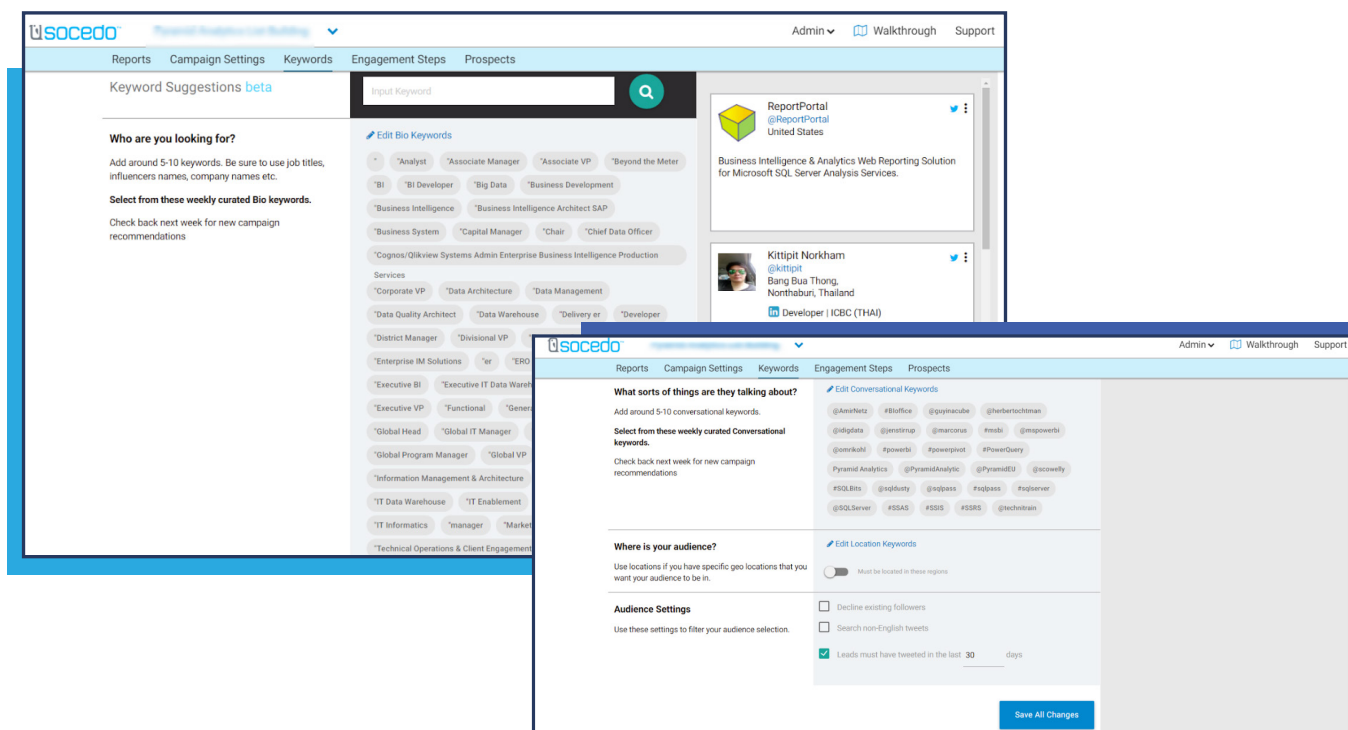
socedo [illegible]

Admin Walkthrough Support

Reports Campaign Settings Keywords Engagement Steps Prospects

Keyword Suggestions beta

Input Keyword

Who are you looking for?

Add around 5-10 keywords. Be sure to use job titles, influencers names, company names etc.

Select from these weekly curated Bio keywords.

Check back next week for new campaign recommendations

Edit Bio Keywords

" "Analyst "Associate Manager "Associate VP "Beyond the Meter "BI "BI Developer "Big Data "Business Development "Business Intelligence "Business Intelligence Architect SAP "Business System "Capital Manager "Chair "Chief Data Officer "Cognos/Qlikview Systems Admin Enterprise Business Intelligence Production Services "Corporate VP "Data Architecture "Data Management "Data Quality Architect "Data Warehouse "Delivery er "Developer "District Manager "Divisional VP "Enterprise IM Solutions "er "ERO "Executive BI "Executive IT Data Wareh "Executive VP "Functional "Genera "Global Head "Global IT Manager "Global Program Manager "Global VP "Information Management & Architecture "IT Data Warehouse "IT Enablement "IT Informatics "manager "Market "Technical Operations & Client Engagement

ReportPortal
@ReportPortal
United States

Business Intelligence & Analytics Web Reporting Solution for Microsoft SQL Server Analysis Services.

Kittipit Norkham
@kittipit
Bang Bua Thong, Nonthaburi, Thailand

Developer | ICBC (THAI)

socedo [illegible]

Admin Walkthrough Support

Reports Campaign Settings Keywords Engagement Steps Prospects

What sorts of things are they talking about?

Add around 5-10 conversational keywords.

Select from these weekly curated Conversational keywords.

Check back next week for new campaign recommendations

Edit Conversational Keywords

@AmirNetz #BIoffice @guyinacube @herbertochtman @idigdata @jenstirrup @marcorus #msbi @mspowerbi @omrikohl #powerbi #powerpivot #PowerQuery Pyramid Analytics @PyramidAnalytic @PyramidEU @scowelly #SQLBits @sqldusty @sqlpass #sqlpass #sqlserver @SQLServer #SSAS #SSIS #SSRS @technitrain

Where is your audience?

Use locations if you have specific geo locations that you want your audience to be in.

Edit Location Keywords

Must be located in these regions

Audience Settings

Use these settings to filter your audience selection.

Decline existing followers

Search non-English tweets

Leads must have tweeted in the last 30 days

Save All Changes